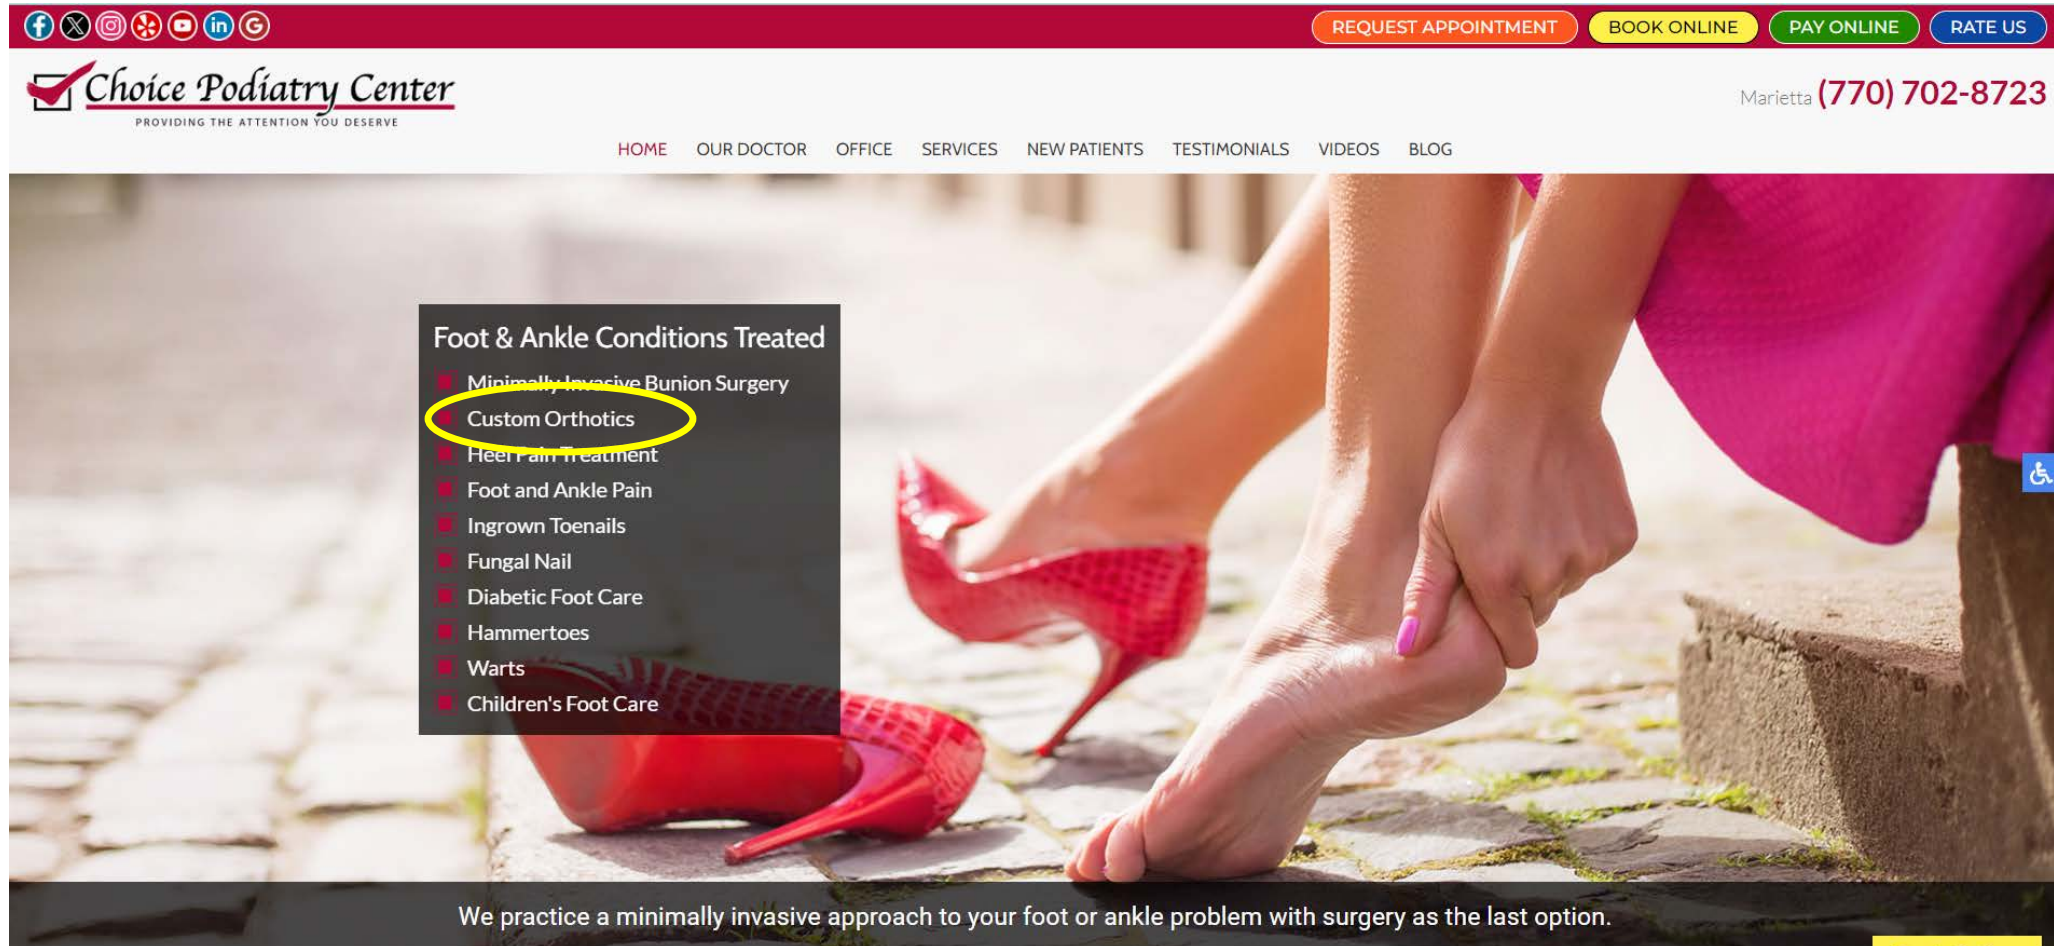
REQUEST APPOINTMENT BOOK ONLINE PAY ONLINE RATE US

Choice Podiatry Center
PROVIDING THE ATTENTION YOU DESERVE

Marietta (770) 702-8723

HOME OUR DOCTOR OFFICE SERVICES NEW PATIENTS TESTIMONIALS VIDEOS BLOG

Foot & Ankle Conditions Treated
Minimally Invasive Bunion Surgery
Custom Orthotics
Heel Pain Treatment
Foot and Ankle Pain
Ingrown Toenails
Fungal Nail
Diabetic Foot Care
Hammertoes
Warts
Children's Foot Care

We practice a minimally invasive approach to your foot or ankle problem with surgery as the last option.